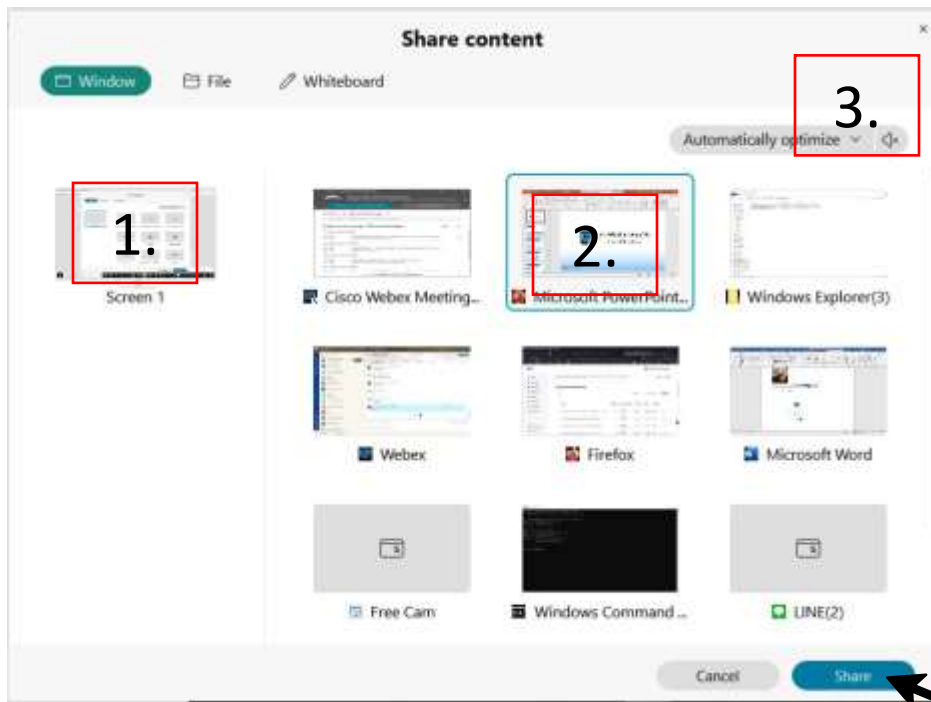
Share content

Window File Whiteboard

Automatically optimize

3.

1.

Screen 1

2.

Cisco Webex Meeting...

Microsoft PowerPoint...

Windows Explorer(3)

Webex

Firefox

Microsoft Word

Free Cam

Windows Command ...

LINE(2)

Cancel

Share